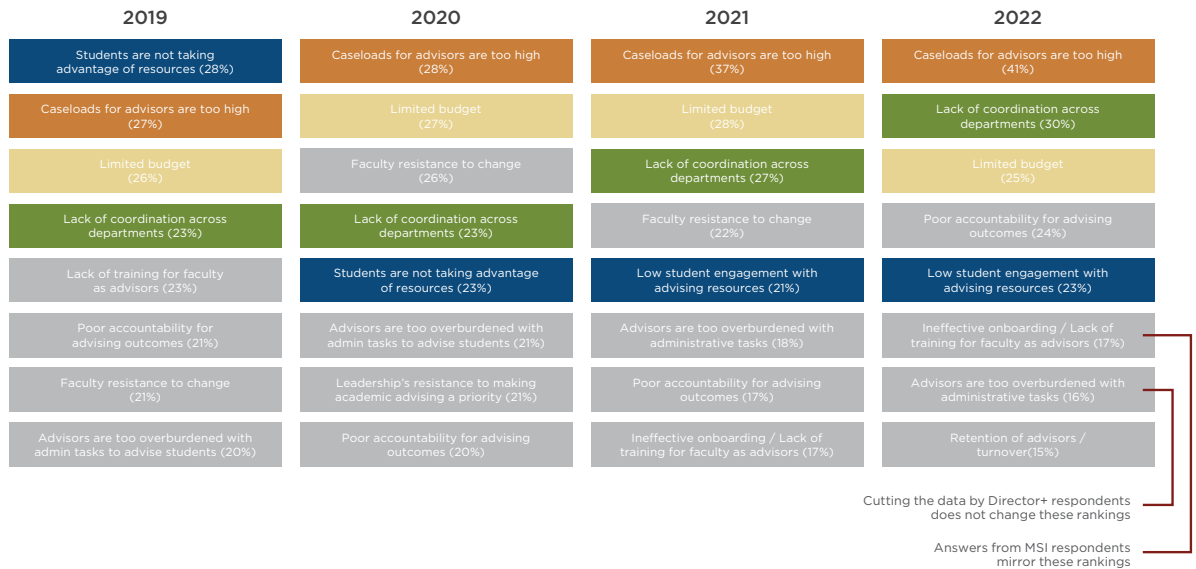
| 2019 | 2020 | 2021 | 2022 |
|---|---|---|---|
| Students are not taking advantage of resources (28%) | Caseloads for advisors are too high (28%) | Caseloads for advisors are too high (37%) | Caseloads for advisors are too high (41%) |
| Caseloads for advisors are too high (27%) | Limited budget (27%) | Limited budget (28%) | Lack of coordination across departments (30%) |
| Limited budget (26%) | Faculty resistance to change (26%) | Lack of coordination across departments (27%) | Limited budget (25%) |
| Lack of coordination across departments (23%) | Lack of coordination across departments (23%) | Faculty resistance to change (22%) | Poor accountability for advising outcomes (24%) |
| Lack of training for faculty as advisors (23%) | Students are not taking advantage of resources (23%) | Low student engagement with advising resources (21%) | Low student engagement with advising resources (23%) |
| Poor accountability for advising outcomes (21%) | Advisors are too overburdened with admin tasks to advise students (21%) | Advisors are too overburdened with administrative tasks (18%) | Ineffective onboarding / Lack of training for faculty as advisors (17%) |
| Faculty resistance to change (21%) | Leadership's resistance to making academic advising a priority (21%) | Poor accountability for advising outcomes (17%) | Advisors are too overburdened with administrative tasks (16%) |
| Advisors are too overburdened with admin tasks to advise students (20%) | Poor accountability for advising outcomes (20%) | Ineffective onboarding / Lack of training for faculty as advisors (17%) | Retention of advisors / turnover(15%) |

Cutting the data by Director+ respondents does not change these rankings

Answers from MSI respondents mirror these rankings